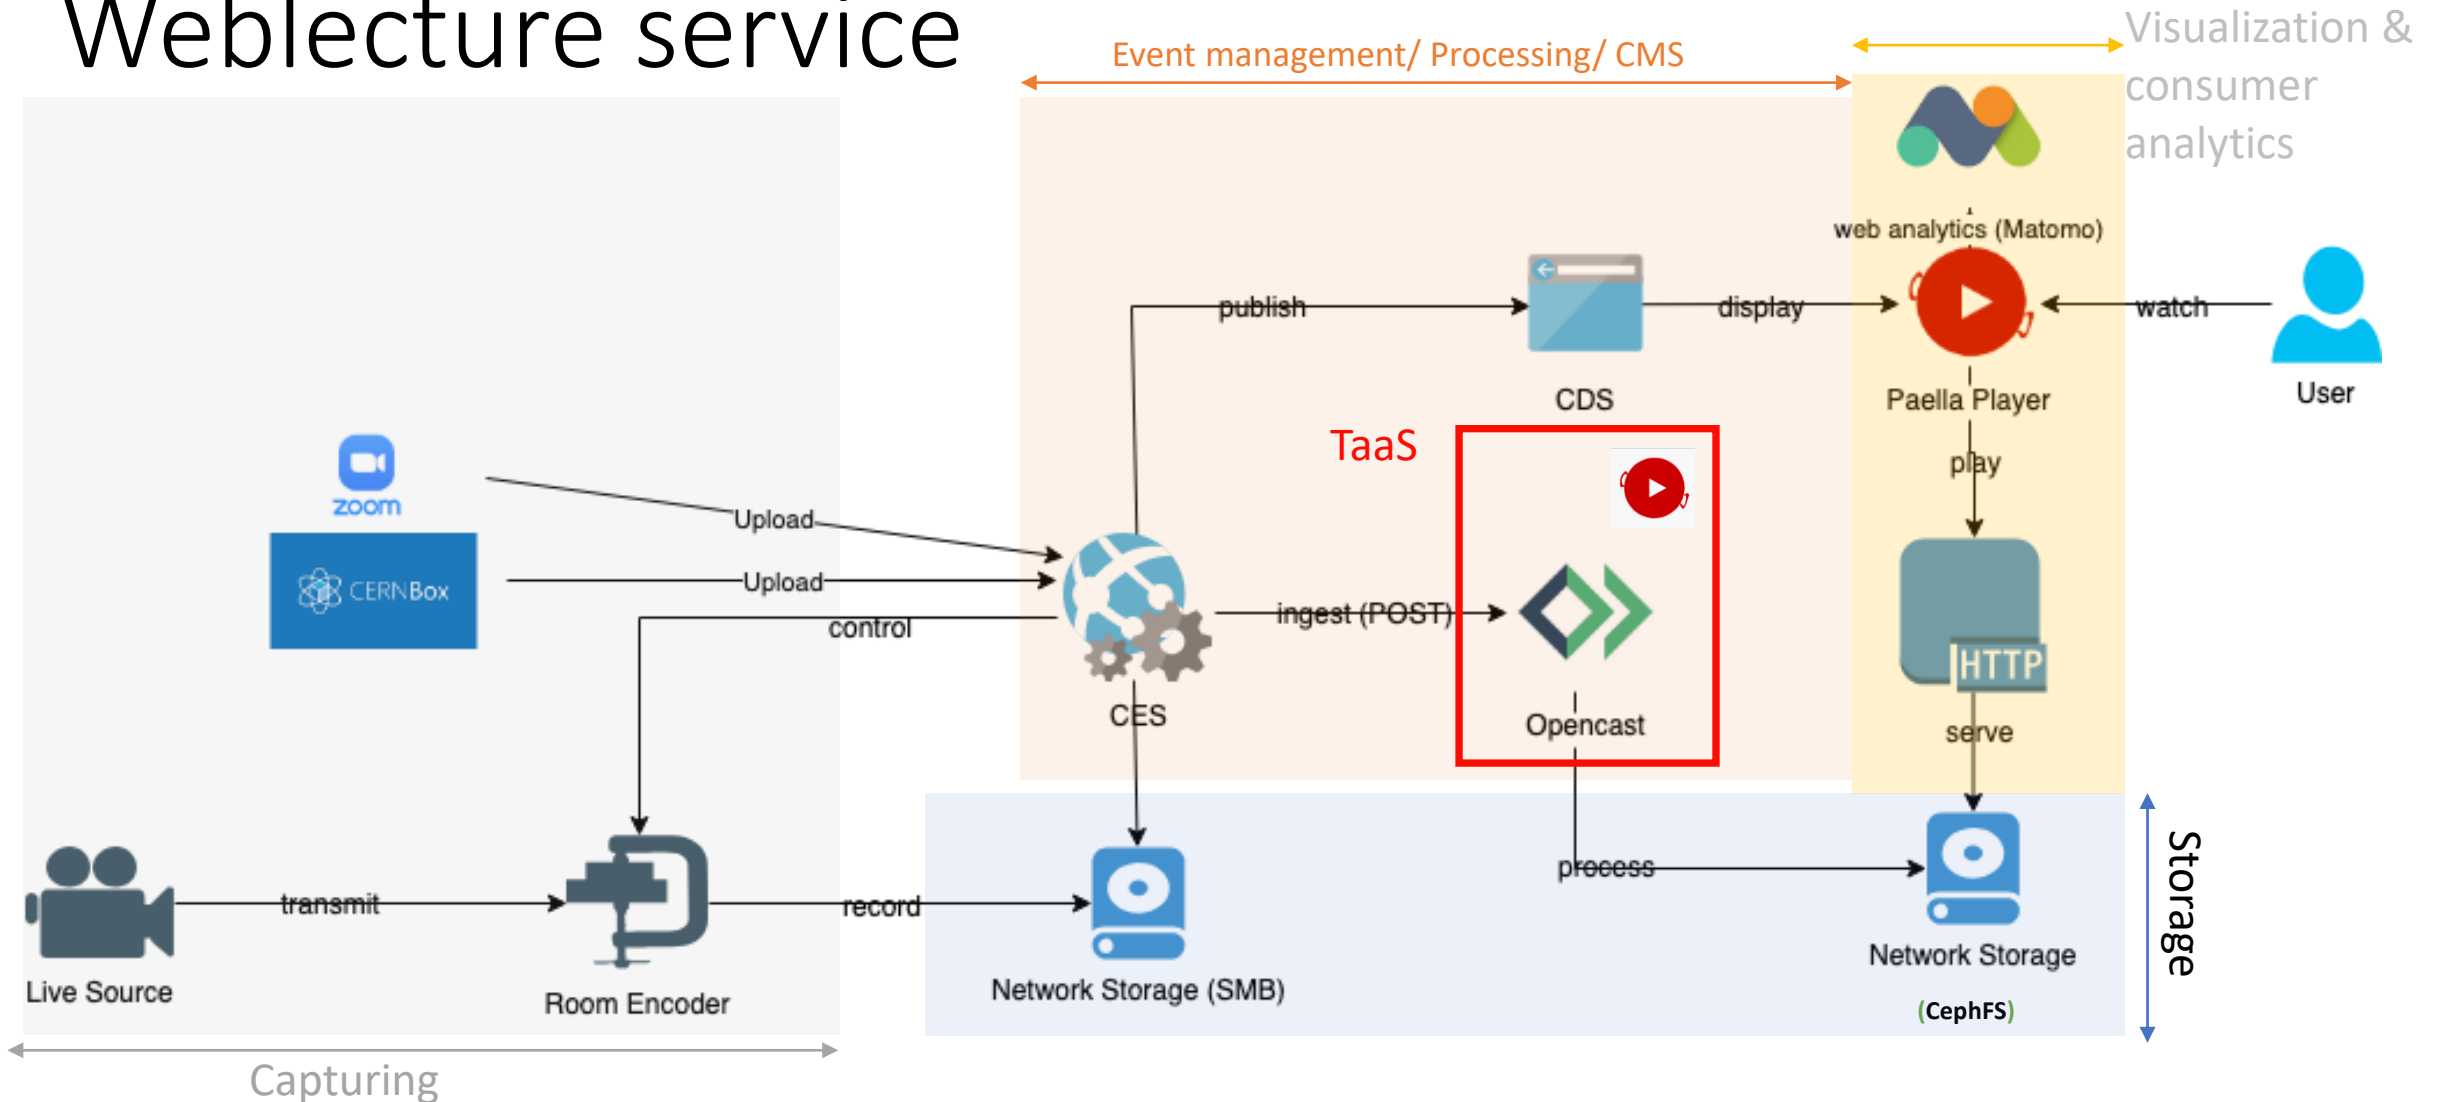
Weblecture service

Event management/ Processing/ CMS

Visualization & consumer analytics

web analytics (Matomo)

publish

display

watch

CDS

Paella Player

User

TaaS

play

zoom

Upload

CERNBox

Upload

control

ingest (POST)

HTTP

CES

Opencast

serve

process

transmit

record

Storage

Live Source

Room Encoder

Network Storage (SMB)

Network Storage

(CephFS)

Capturing